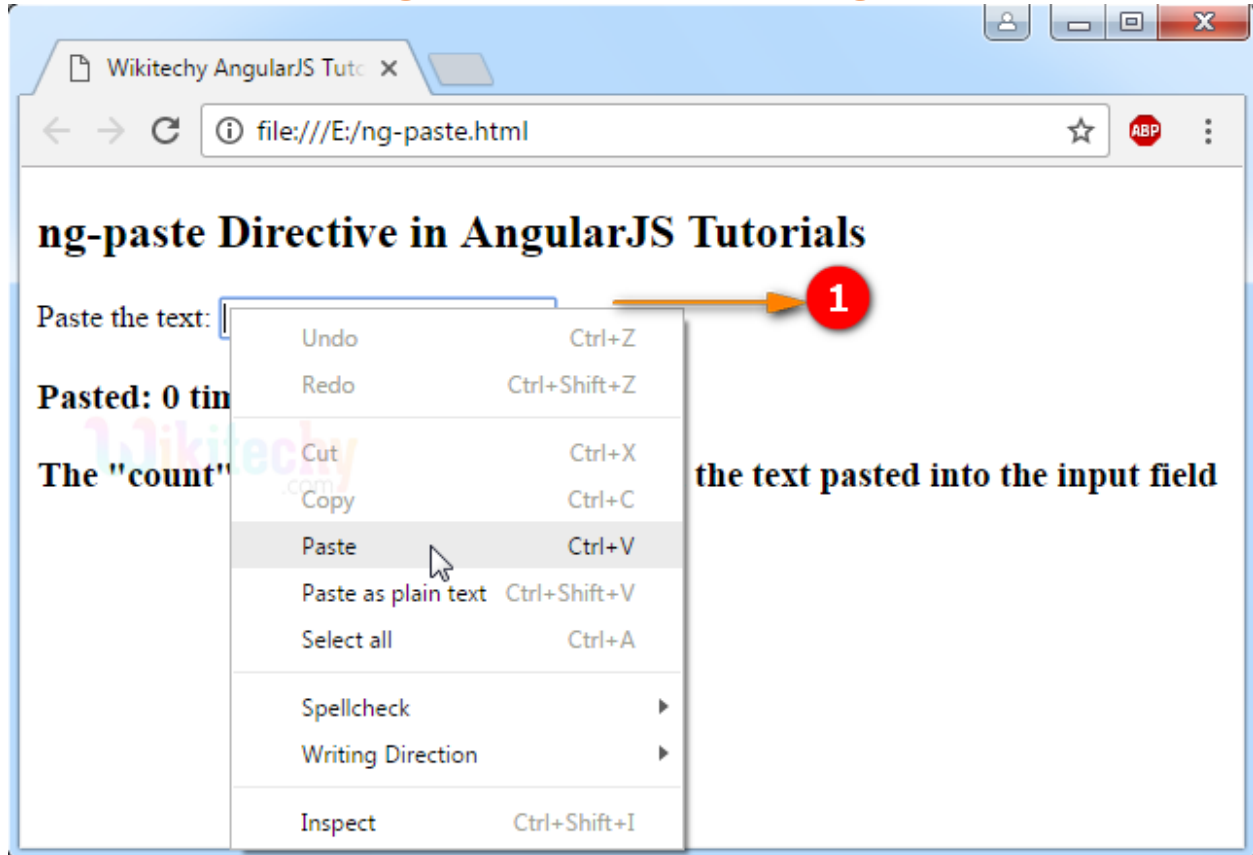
Wikitechy AngularJS Tuto ×

file:///E:/ng-paste.html

ABP

ng-paste Directive in AngularJS Tutorials

Paste the text:

1

Pasted: 0 tim

The "count" the text pasted into the input field

Wikitechy .com

| | |
|---|---|
| Undo | Ctrl+Z |
| Redo | Ctrl+Shift+Z |
| Cut | Ctrl+X |
| Copy | Ctrl+C |
| Paste | Ctrl+V |
| Paste as plain text | Ctrl+Shift+V |
| Select all | Ctrl+A |
| Spellcheck | |
| Writing Direction | |
| Inspect | Ctrl+Shift+I |